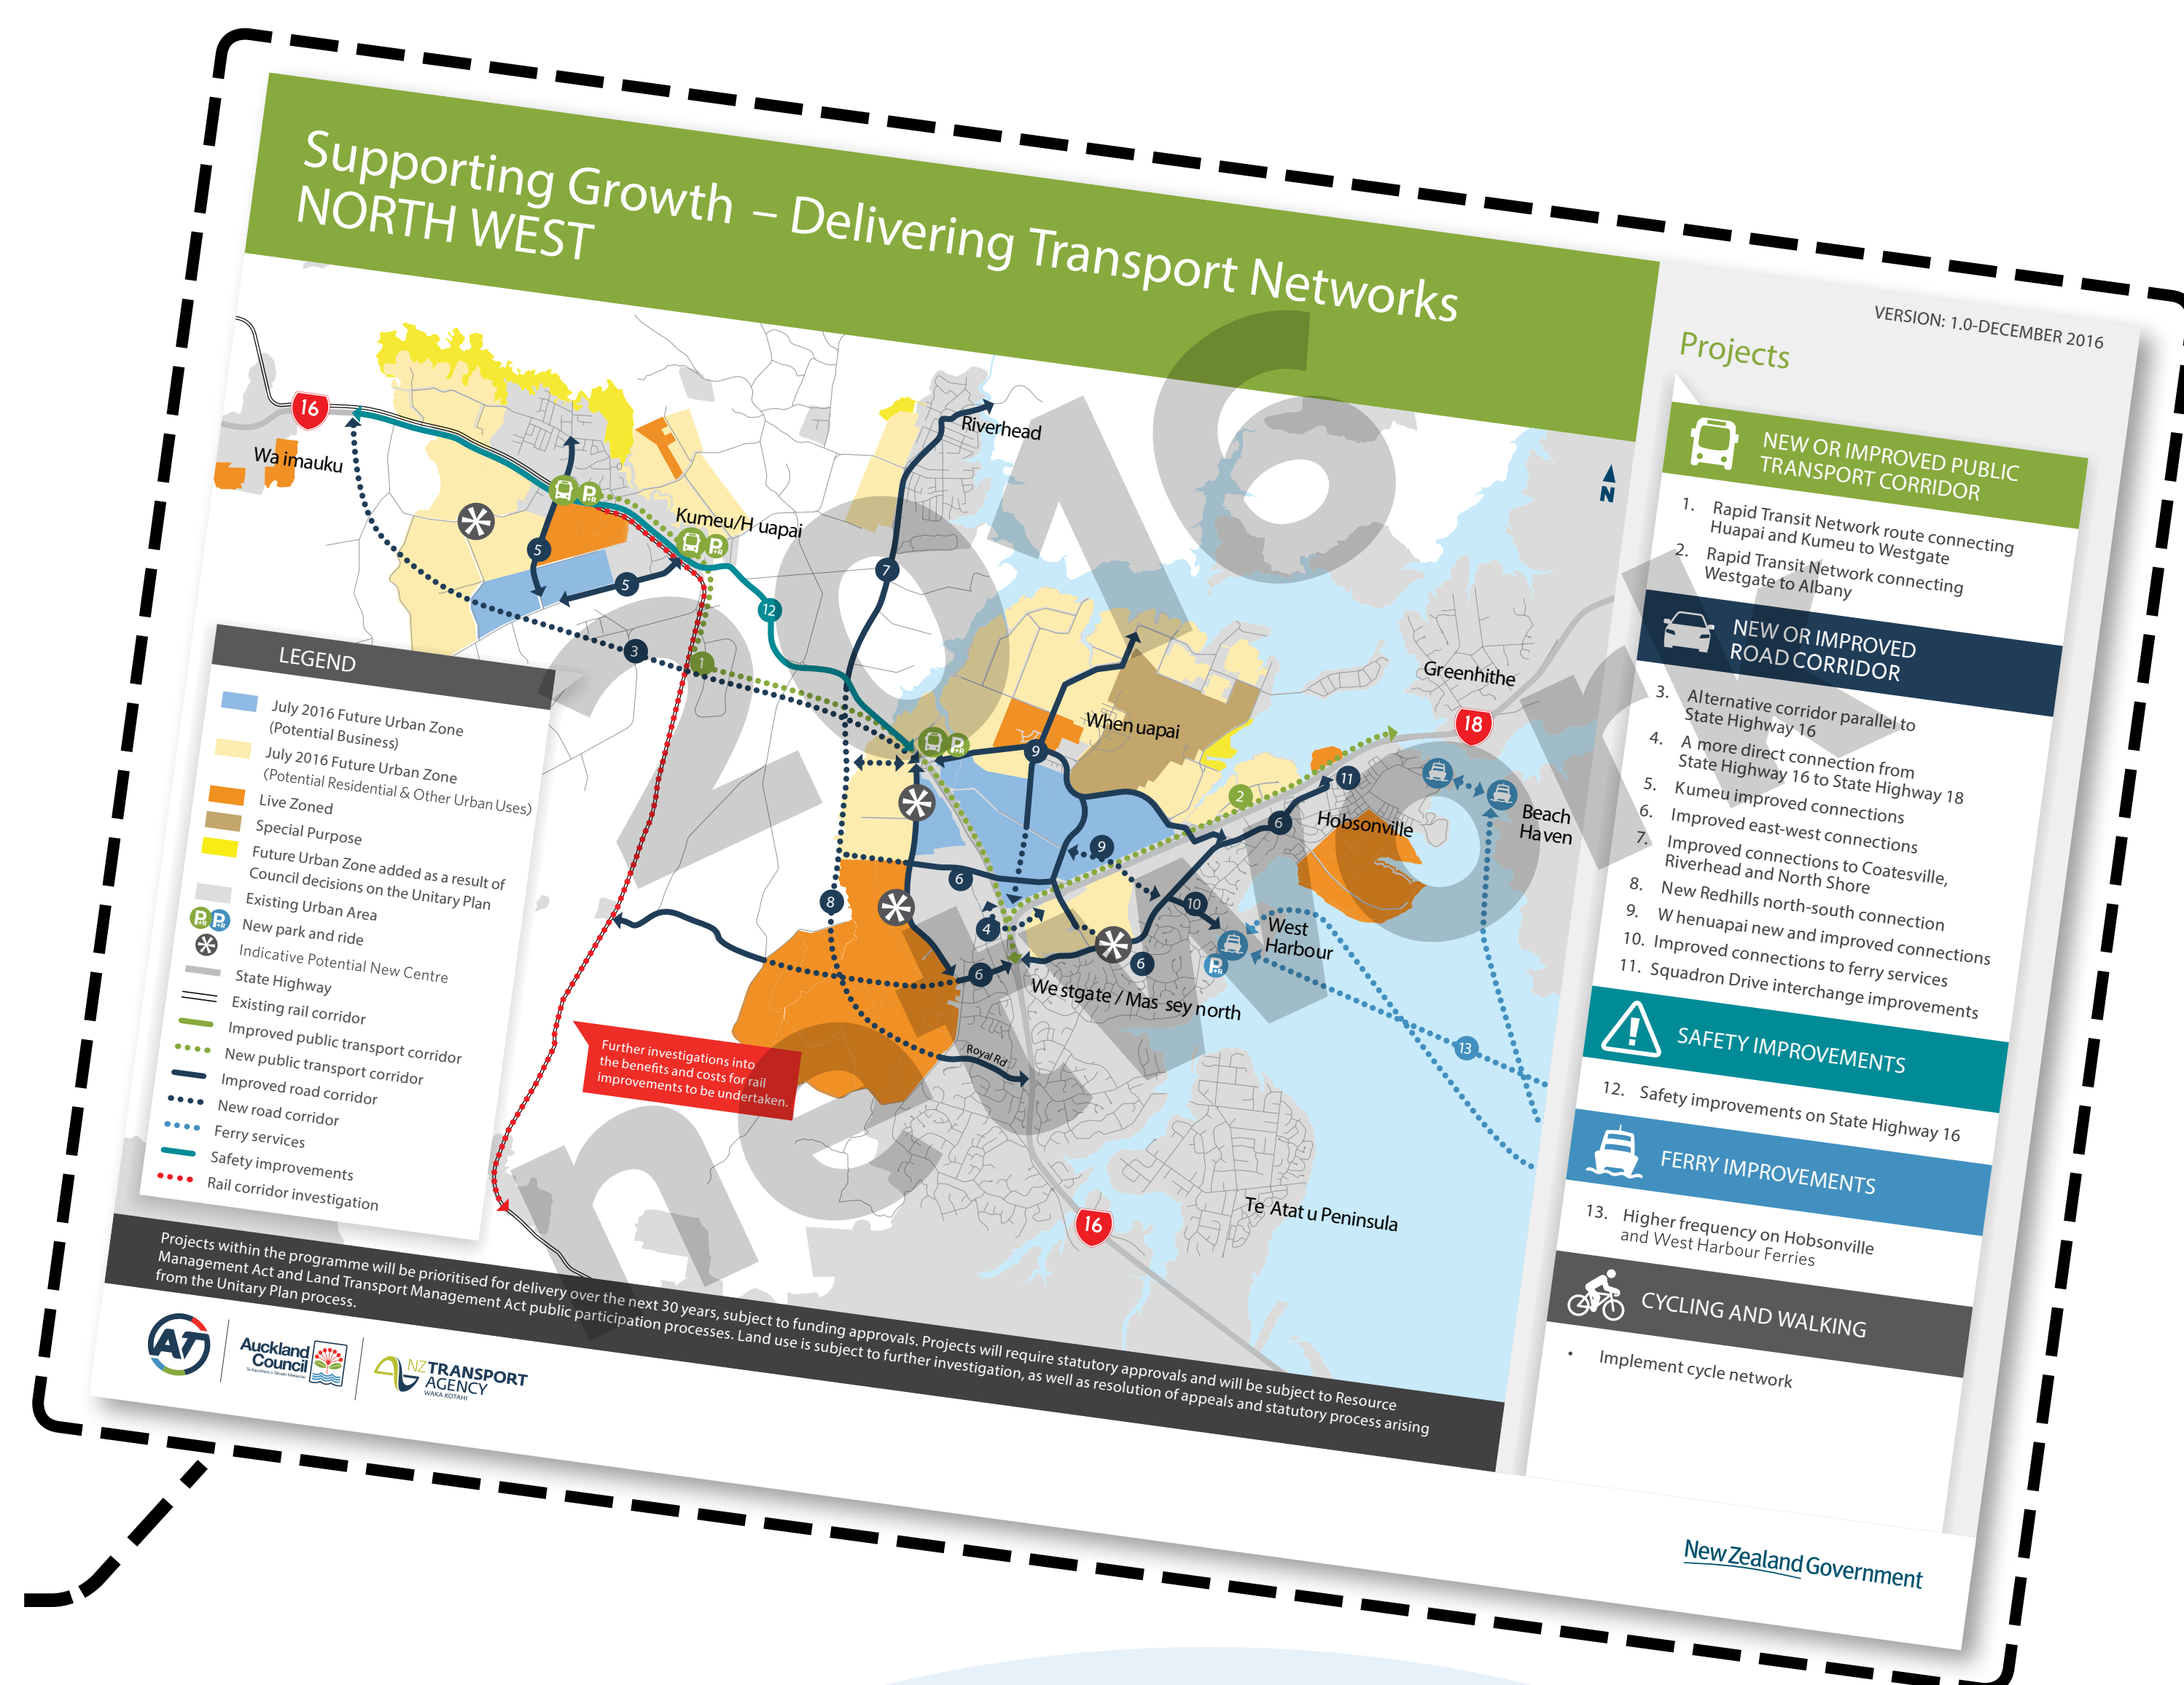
Supporting Growth – Delivering Transport Networks
NORTH WEST

VERSION: 1.0-DECEMBER 2016

2016 new

Projects

NEW OR IMPROVED PUBLIC TRANSPORT CORRIDOR
1. Rapid Transit Network route connecting Huapai and Kumeu to Westgate
2. Rapid Transit Network connecting Westgate to Albany

NEW OR IMPROVED ROAD CORRIDOR
3. Alternative corridor parallel to State Highway 16
4. A more direct connection from State Highway 16 to State Highway 18
5. Kumeu improved connections
6. Improved east-west connections
7. Improved connections to Coatesville, Riverhead and North Shore
8. New Redhills north-south connection
9. Whenuapai new and improved connections
10. Improved connections to ferry services
11. Squadron Drive interchange improvements

SAFETY IMPROVEMENTS
12. Safety improvements on State Highway 16

FERRY IMPROVEMENTS
13. Higher frequency on Hobsonville and West Harbour Ferries

CYCLING AND WALKING
• Implement cycle network

LEGEND
July 2016 Future Urban Zone (Potential Business)
July 2016 Future Urban Zone (Potential Residential & Other Urban Uses)
Live Zoned
Special Purpose
Future Urban Zone added as a result of Council decisions on the Unitary Plan
Existing Urban Area
New park and ride
Indicative Potential New Centre
State Highway
Existing rail corridor
Improved public transport corridor
New public transport corridor
Improved road corridor
New road corridor
Ferry services
Safety improvements
Rail corridor investigation

16
Waimauku
Kumeu/Huapai
Riverhead
N
Greenhithe
18
Whenuapai
Hobsonville
Beach Haven
West Harbour
Westgate / Massey north
Royal Rd
Te Atatu Peninsula
16

Further investigations into the benefits and costs for rail improvements to be undertaken.

Projects within the programme will be prioritised for delivery over the next 30 years, subject to funding approvals. Projects will require statutory approvals and will be subject to Resource Management Act and Land Transport Management Act public participation processes. Land use is subject to further investigation, as well as resolution of appeals and statutory process arising from the Unitary Plan process.

AT
Auckland Council
NZ TRANSPORT AGENCY WAKA KOTAHI
New Zealand Government